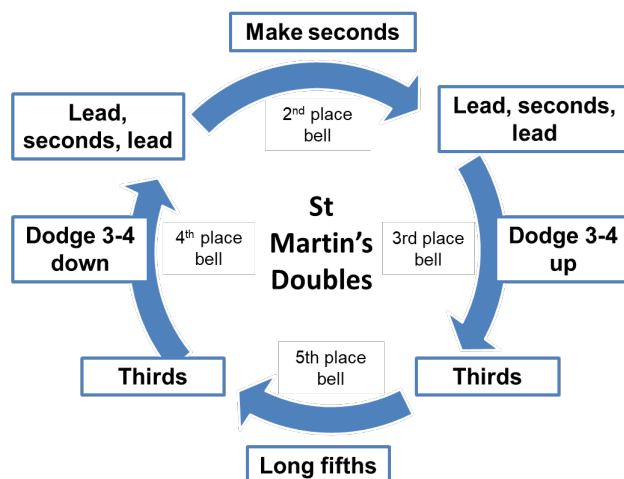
Make seconds

Lead, seconds, lead

$2^{nd}$ place bell

Lead, seconds, lead

St Martin's Doubles

Dodge 3-4 down

$4^{th}$ place bell

3rd place bell

Dodge 3-4 up

5th place bell

Thirds

Thirds

Long fifths